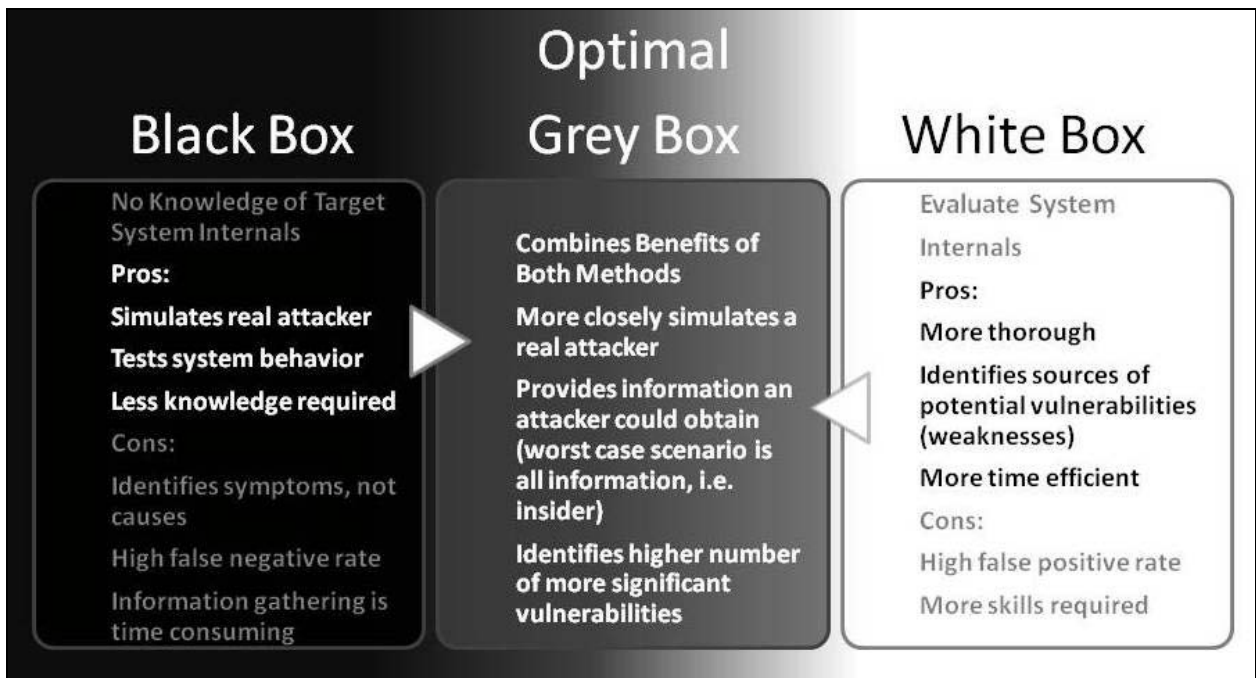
Optimal

Black Box

No Knowledge of Target System Internals

Pros:

Simulates real attacker

Tests system behavior

Less knowledge required

Cons:

Identifies symptoms, not causes

High false negative rate

Information gathering is time consuming

Grey Box

Combines Benefits of Both Methods

More closely simulates a real attacker

Provides information an attacker could obtain (worst case scenario is all information, i.e. insider)

Identifies higher number of more significant vulnerabilities

White Box

Evaluate System

Internals

Pros:

More thorough

Identifies sources of potential vulnerabilities (weaknesses)

More time efficient

Cons:

High false positive rate

More skills required